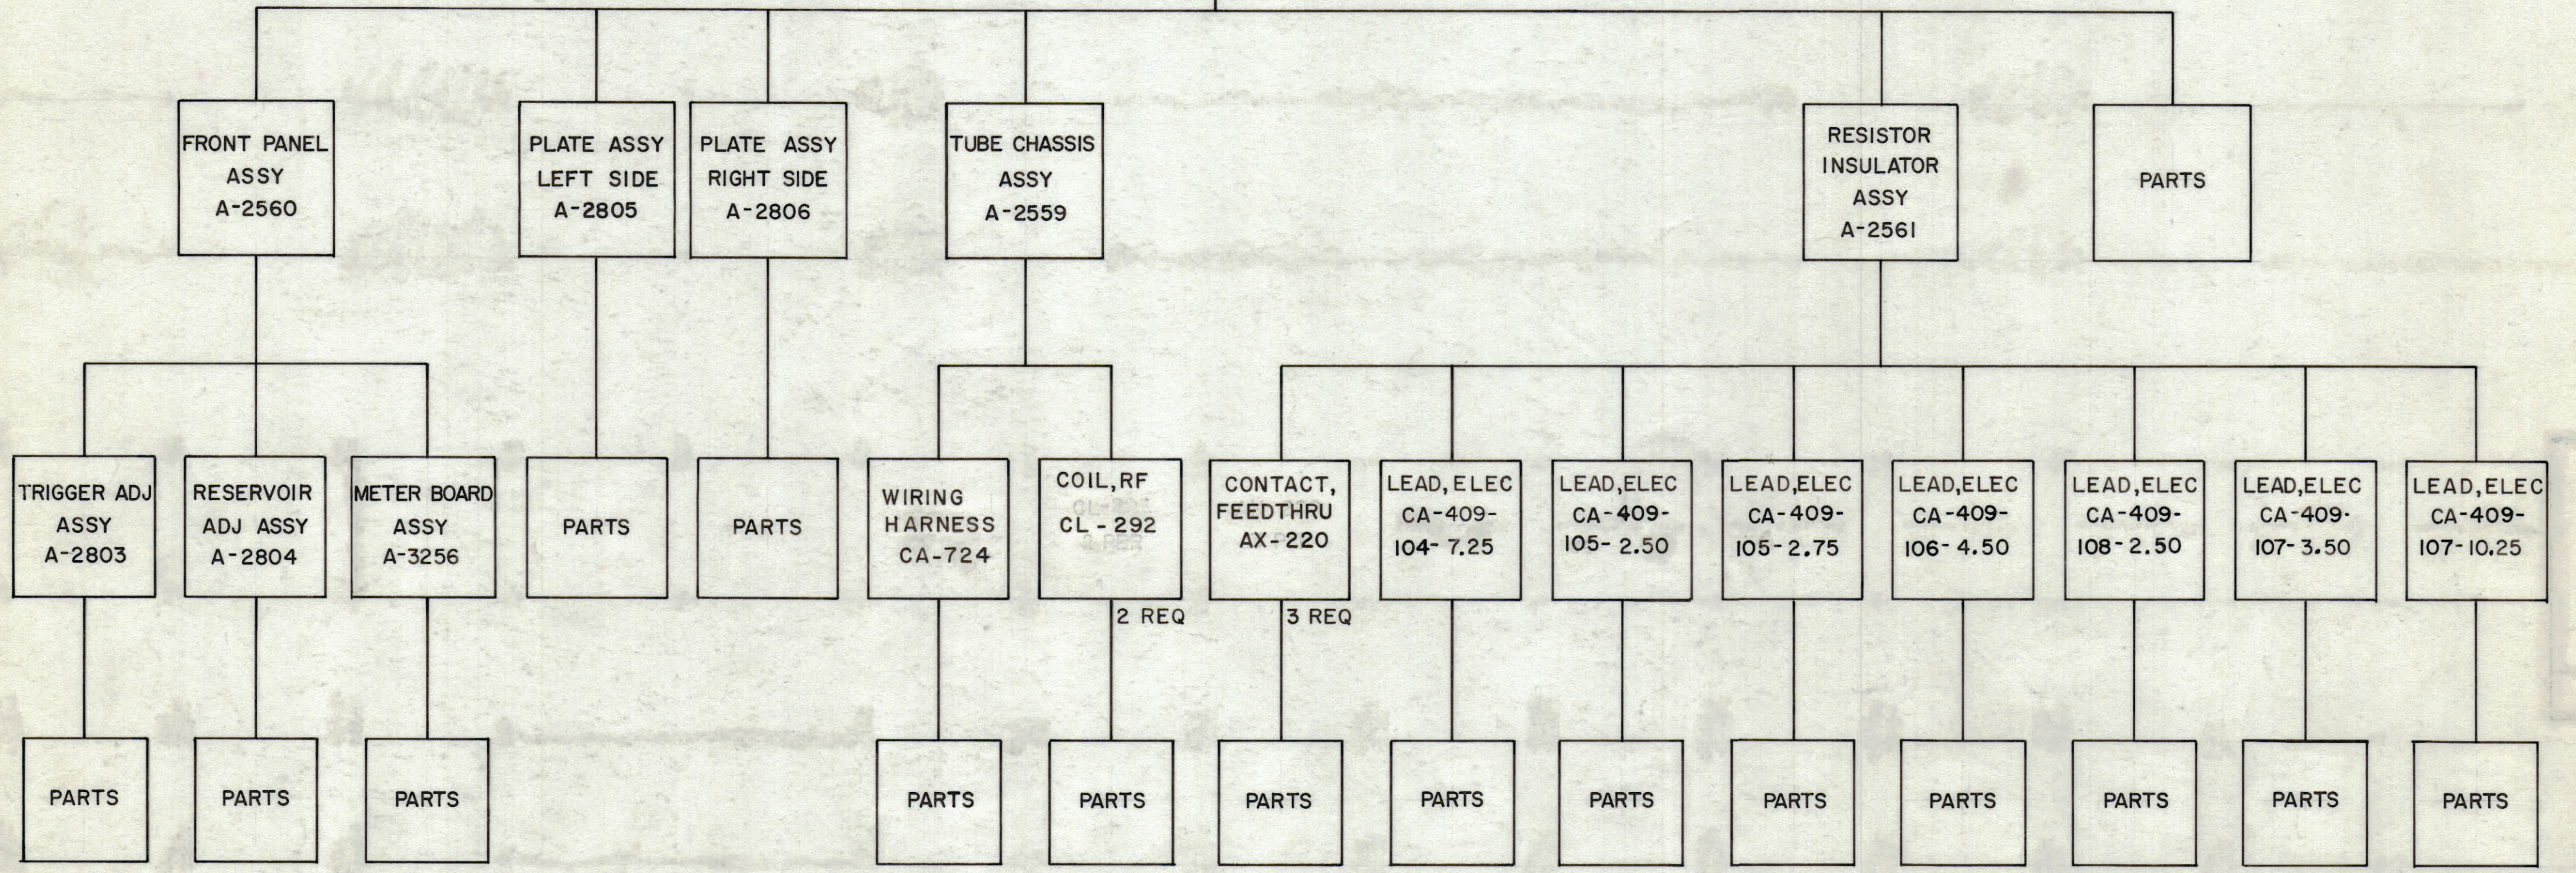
FRONT PANEL ASSY A-2560

PLATE ASSY LEFT SIDE A-2805

PLATE ASSY RIGHT SIDE A-2806

TUBE CHASSIS ASSY A-2559

RESISTOR INSULATOR ASSY A-2561

PARTS

TRIGGER ADJ ASSY A-2803

RESERVOIR ADJ ASSY A-2804

METER BOARD ASSY A-3256

PARTS

PARTS

WIRING HARNESS CA-724

COIL, RF CL-292

2 REQ

CONTACT, FEEDTHRU AX-220

3 REQ

LEAD, ELEC CA-409-104-7.25

LEAD, ELEC CA-409-105-2.50

LEAD, ELEC CA-409-105-2.75

LEAD, ELEC CA-409-106-4.50

LEAD, ELEC CA-409-108-2.50

LEAD, ELEC CA-409-107-3.50

LEAD, ELEC CA-409-107-10.25

PARTS

PARTS

PARTS

PARTS

PARTS

PARTS

PARTS

PARTS

PARTS

PARTS

PARTS

PARTS

PARTS